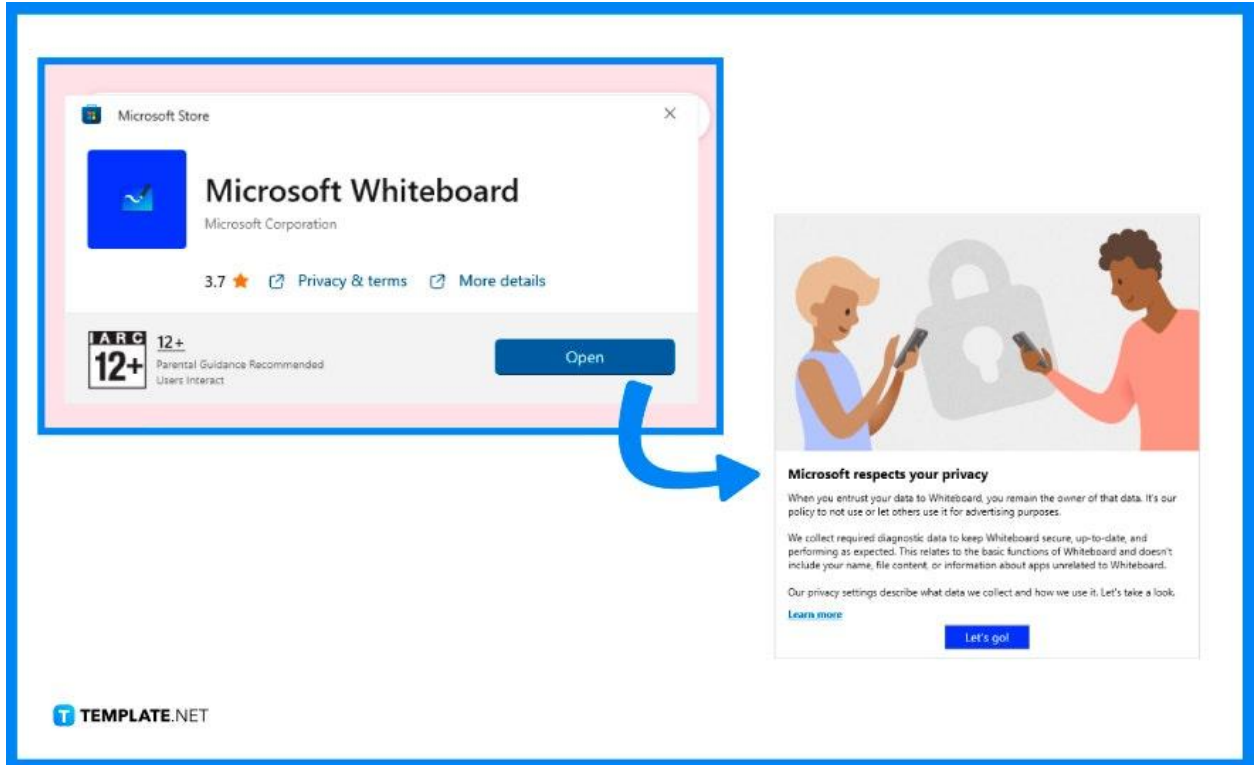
Microsoft Store

×

Microsoft Whiteboard

Microsoft Corporation

3.7 ★ Privacy & terms More details

IARC 12+

12+

Parental Guidance Recommended

Users Interact

Open

Microsoft respects your privacy

When you entrust your data to Whiteboard, you remain the owner of that data. It's our policy to not use or let others use it for advertising purposes.

We collect required diagnostic data to keep Whiteboard secure, up-to-date, and performing as expected. This relates to the basic functions of Whiteboard and doesn't include your name, file content, or information about apps unrelated to Whiteboard.

Our privacy settings describe what data we collect and how we use it. Let's take a look.

Learn more

Let's go!

TEMPLATE.NET